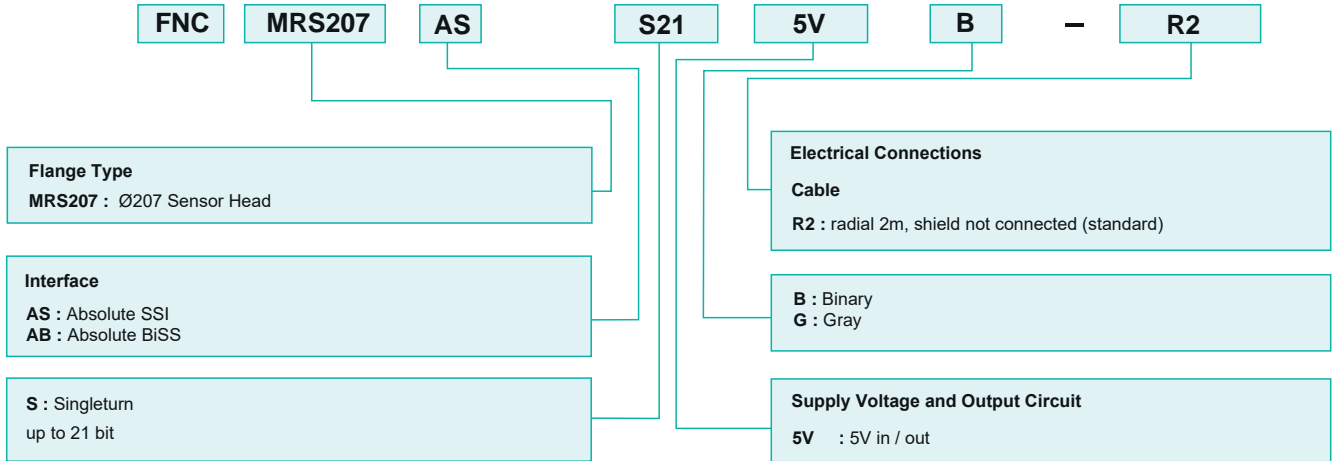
FNC MRS207 AS S21 5V B – R2

Flange Type
MRS207 : Ø207 Sensor Head

Interface
AS : Absolute SSI
AB : Absolute BiSS

S : Singleturn
up to 21 bit

Electrical Connections
Cable
R2 : radial 2m, shield not connected (standard)

B : Binary
G : Gray

Supply Voltage and Output Circuit
5V : 5V in / out